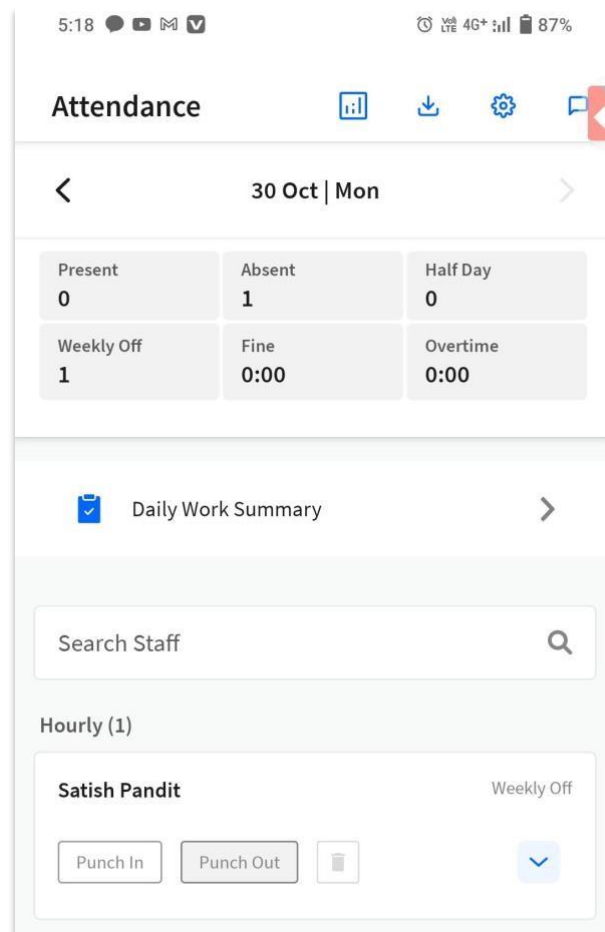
5:18 87%

Attendance

30 Oct | Mon

| Present | Absent | Half Day |
|---|---|---|
| 0 | 1 | 0 |
| Weekly Off | Fine | Overtime |
| 1 | 0:00 | 0:00 |

Daily Work Summary

Search Staff

Hourly (1)

Satish Pandit

Weekly Off

Punch In

Punch Out